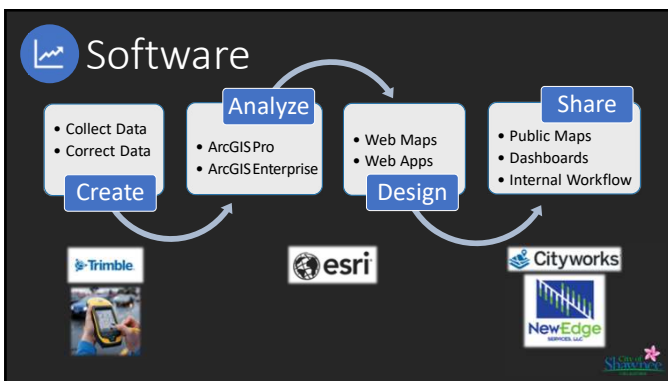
Software

• Collect Data
• Correct Data
Create

Analyze
• ArcGIS Pro
• ArcGIS Enterprise

• Web Maps
• Web Apps
Design

Share
• Public Maps
• Dashboards
• Internal Workflow

Trimble

esri

Cityworks

NewEdge SERVICES, LLC

City of Shawnee